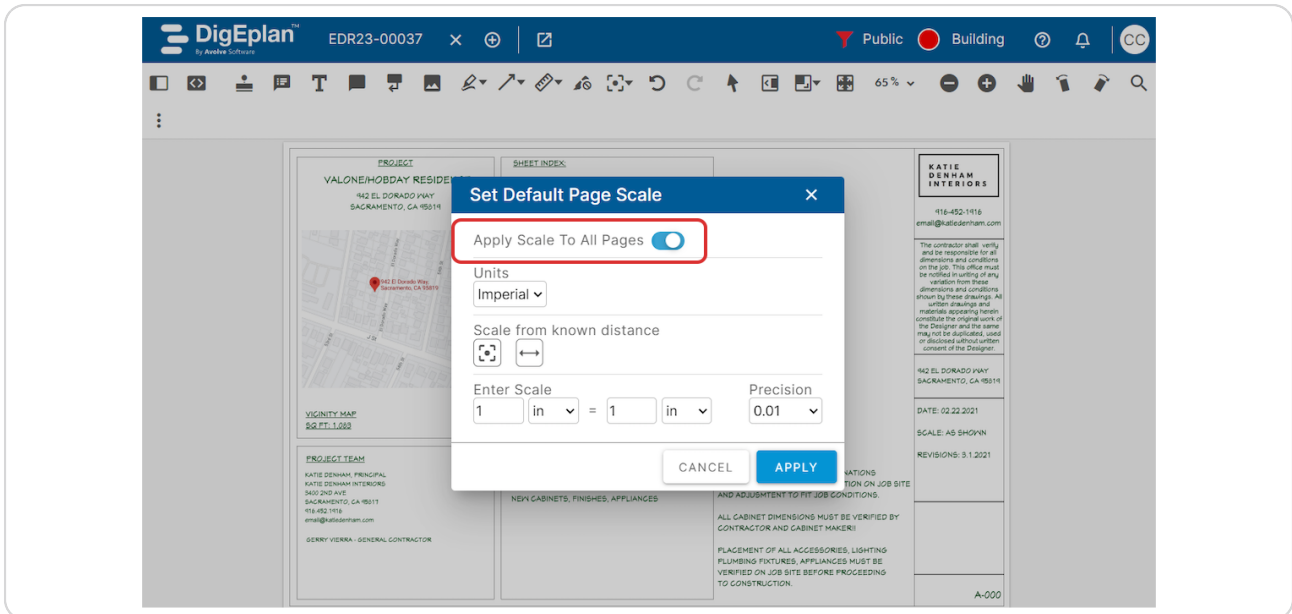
DigEplan™
By Avolve Software
EDR23-00037
Public
Building
CC
65 %

PROJECT
VALONE/HOBDAY RESIDE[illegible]
942 EL DORADO WAY
SACRAMENTO, CA 95819

942 El Dorado Way, Sacramento, CA 95819

VICINITY MAP
SQ FT: 1,083

PROJECT TEAM
KATIE DENHAM, PRINCIPAL
KATIE DENHAM INTERIORS
5400 2ND AVE
SACRAMENTO, CA 95817
916.452.1416
email@katiedenham.com

GERRY VIERRA - GENERAL CONTRACTOR

SHEET INDEX:

NEW CABINETS, FINISHES, APPLIANCES

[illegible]NATIONS
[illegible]TION ON JOB SITE
AND ADJUSTMENT TO FIT JOB CONDITIONS.

ALL CABINET DIMENSIONS MUST BE VERIFIED BY CONTRACTOR AND CABINET MAKER!!

PLACEMENT OF ALL ACCESSORIES, LIGHTING PLUMBING FIXTURES, APPLIANCES MUST BE VERIFIED ON JOB SITE BEFORE PROCEEDING TO CONSTRUCTION.

KATIE
DENHAM
INTERIORS

916-452-1416
email@katiedenham.com

The contractor shall verify and be responsible for all dimensions and conditions on the job. This office must be notified in writing of any variation from these dimensions and conditions shown by these drawings. All written drawings and materials appearing herein constitute the original work of the Designer and the same may not be duplicated, used or disclosed without written consent of the Designer.

942 EL DORADO WAY
SACRAMENTO, CA 95819

DATE: 02.22.2021

SCALE: AS SHOWN

REVISIONS: 3.1.2021

A-000

Set Default Page Scale
×
Apply Scale To All Pages
Units
Imperial
Scale from known distance
Enter Scale
1 in = 1 in
Precision
0.01
CANCEL
APPLY